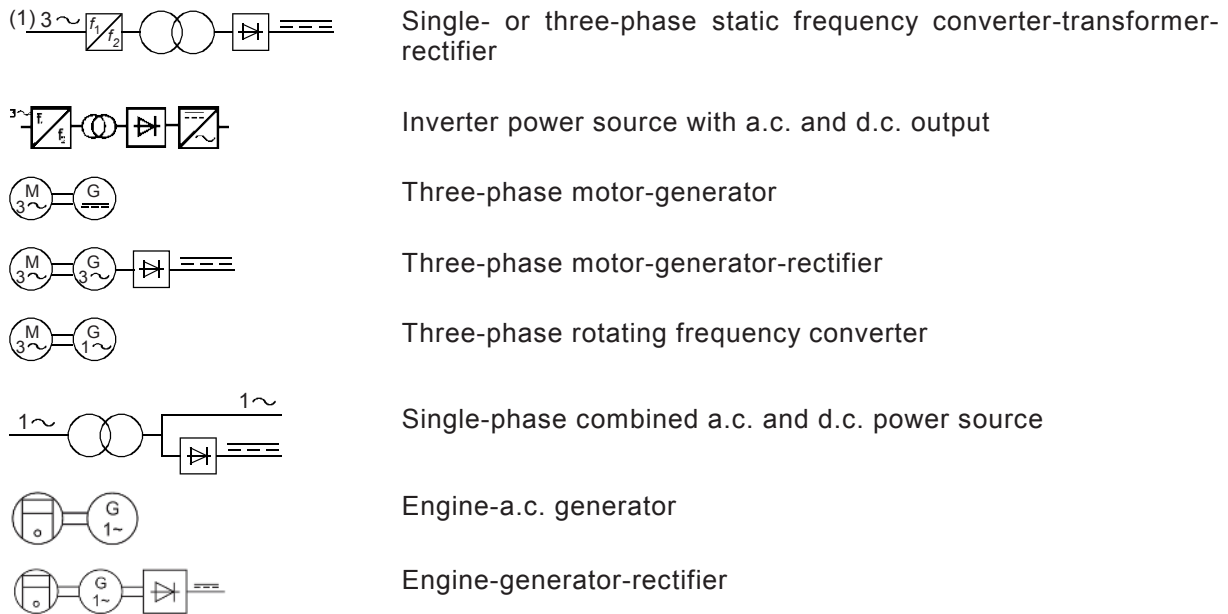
(1) 3 ~ $f_1$ $f_2$

Single- or three-phase static frequency converter-transformer-rectifier

3~ $f_1$ $f_2$

Inverter power source with a.c. and d.c. output

M 3~ G

Three-phase motor-generator

M 3~ G 3~

Three-phase motor-generator-rectifier

M 3~ G 1~

Three-phase rotating frequency converter

1~ 1~

Single-phase combined a.c. and d.c. power source

G 1~

Engine-a.c. generator

G 1~

Engine-generator-rectifier